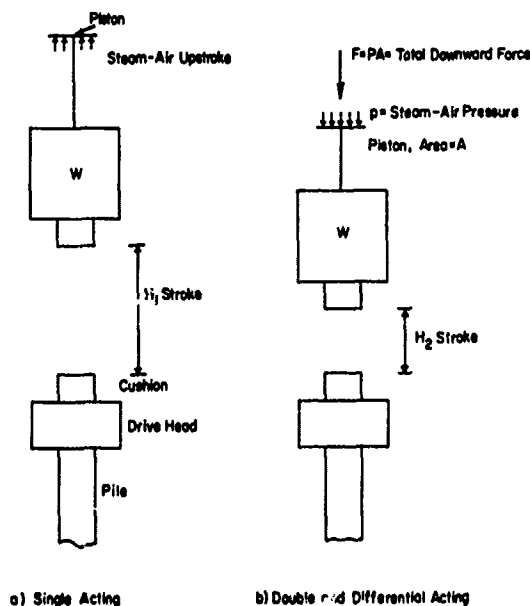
Piston

Steam-Air Upstroke

W

$H_1$ Stroke

Cushion

Drive Head

Pile

F=PA= Total Downward Force

p= Steam-Air Pressure

Piston, Area=A

W

$H_2$ Stroke

a) Single Acting

b) Double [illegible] Differential Acting